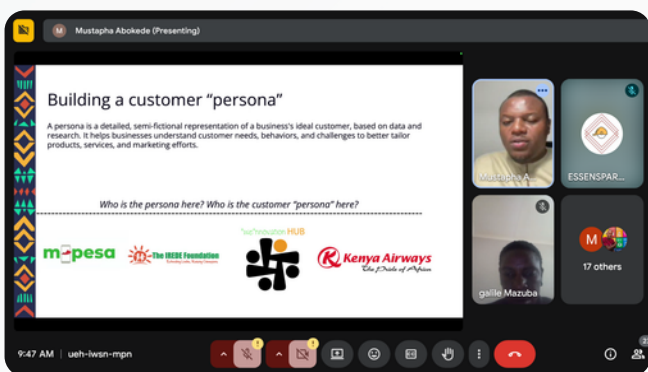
M Mustapha Abokede (Presenting)

Building a customer "persona"

A persona is a detailed, semi-fictional representation of a business's ideal customer, based on data and research. It helps businesses understand customer needs, behaviors, and challenges to better tailor products, services, and marketing efforts.

Who is the persona here? Who is the customer "persona" here?

m-pesa

The IREDE Foundation

Technovation HUB

Kenya Airways
The Pride of Africa

Mustapha A...

ESSENSPAR...

galile Mazuba

M

17 others

9:47 AM | ueh-iwsn-mpn